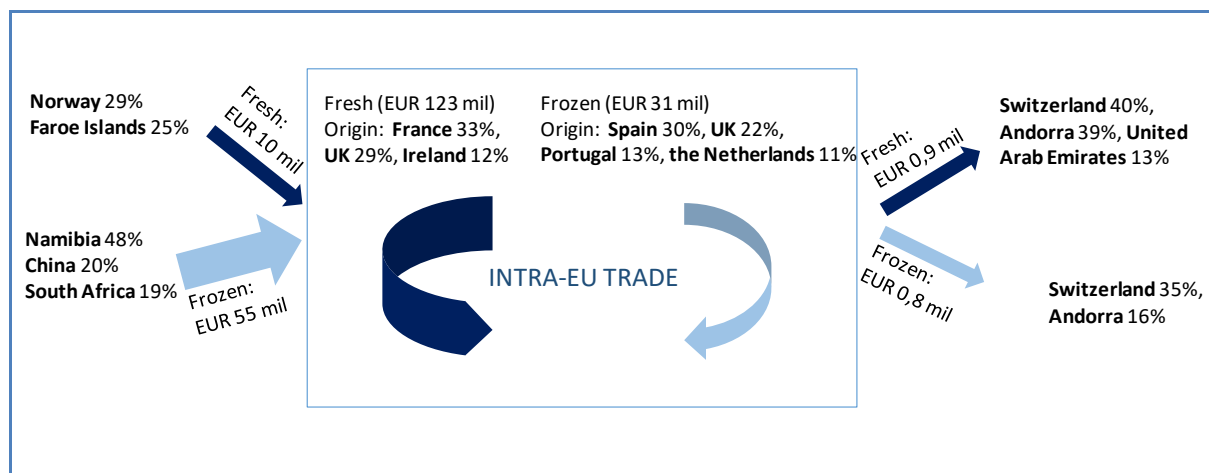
**Norway** 29%
**Faroe Islands** 25%

Fresh:
EUR 10 mil

**Namibia** 48%
**China** 20%
**South Africa** 19%

Frozen:
EUR 55 mil

Fresh (EUR 123 mil)
Origin: **France** 33%, **UK** 29%, **Ireland** 12%

Frozen (EUR 31 mil)
Origin: **Spain** 30%, **UK** 22%, **Portugal** 13%, **the Netherlands** 11%

INTRA-EU TRADE

Fresh:
EUR 0,9 mil

**Switzerland** 40%, **Andorra** 39%, **United Arab Emirates** 13%

Frozen:
EUR 0,8 mil

**Switzerland** 35%, **Andorra** 16%